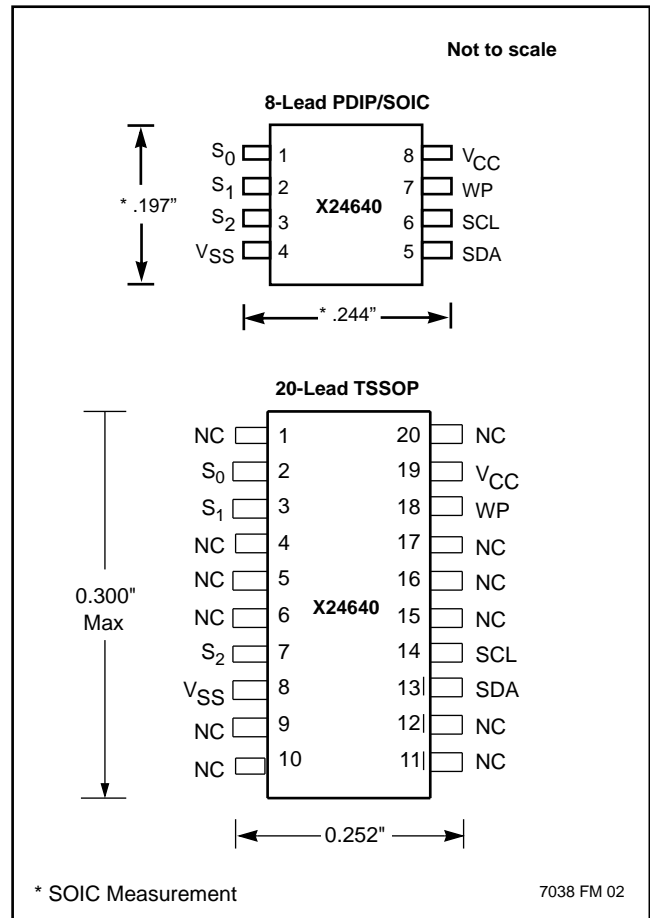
Not to scale

8-Lead PDIP/SOIC

* .197"

$S_0$ 1
$S_1$ 2
$S_2$ 3
$V_{SS}$ 4

X24640

8 $V_{CC}$
7 WP
6 SCL
5 SDA

* .244"

20-Lead TSSOP

0.300" Max

NC 1
$S_0$ 2
$S_1$ 3
NC 4
NC 5
NC 6
$S_2$ 7
$V_{SS}$ 8
NC 9
NC 10

X24640

20 NC
19 $V_{CC}$
18 WP
17 NC
16 NC
15 NC
14 SCL
13 SDA
12 NC
11 NC

0.252"

* SOIC Measurement

7038 FM 02